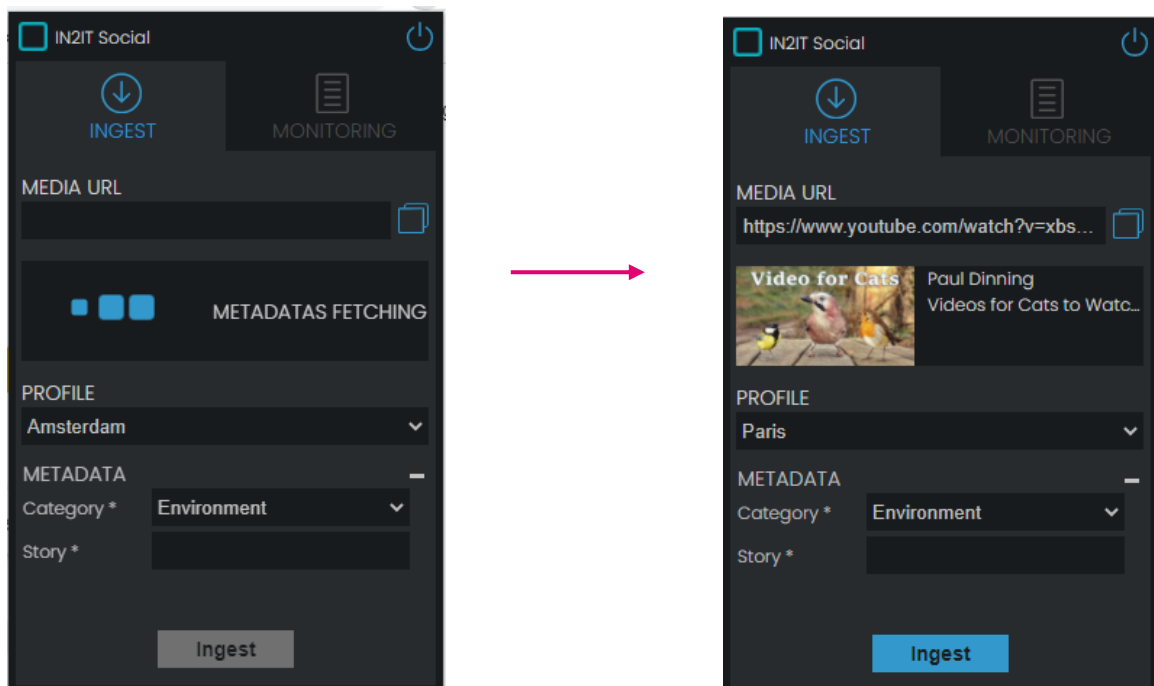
IN2IT Social

INGEST

MONITORING

MEDIA URL

METADATAS FETCHING

PROFILE

Amsterdam

METADATA

Category *

Environment

Story *

Ingest

IN2IT Social

INGEST

MONITORING

MEDIA URL

https://www.youtube.com/watch?v=xbs...

Video for Cats

Paul Dinning

Videos for Cats to Watc...

PROFILE

Paris

METADATA

Category *

Environment

Story *

Ingest